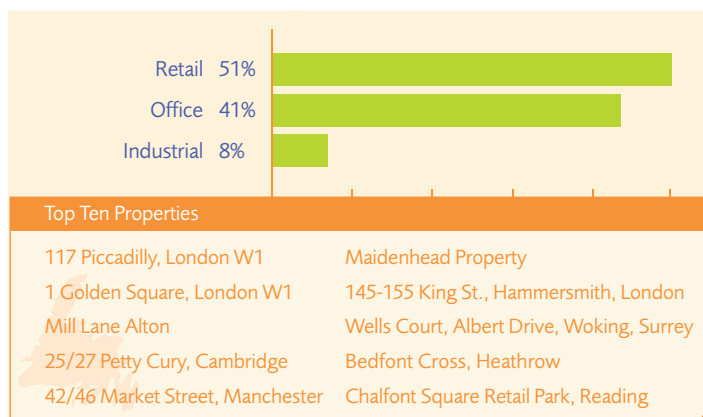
Retail 51%
Office 41%
Industrial 8%

Top Ten Properties

117 Piccadilly, London W1
1 Golden Square, London W1
Mill Lane Alton
25/27 Petty Cury, Cambridge
42/46 Market Street, Manchester

Maidenhead Property
145-155 King St., Hammersmith, London
Wells Court, Albert Drive, Woking, Surrey
Bedfont Cross, Heathrow
Chalfont Square Retail Park, Reading